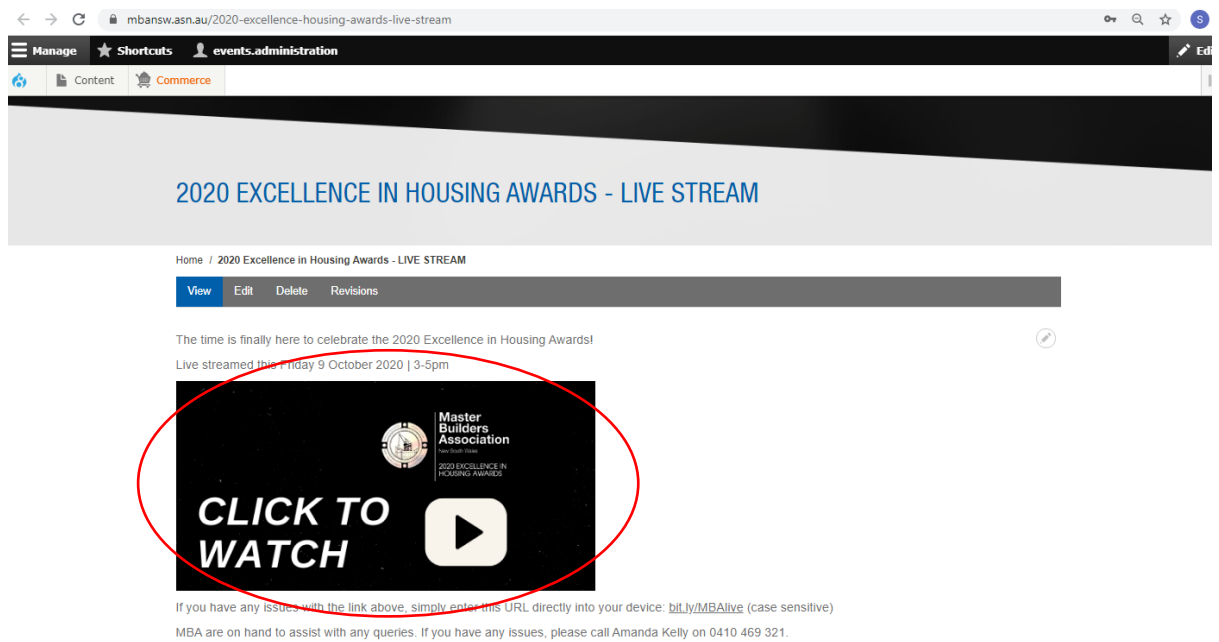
mbansw.asn.au/2020-excellence-housing-awards-live-stream

S

Manage Shortcuts events.administration Edi

Content Commerce

2020 EXCELLENCE IN HOUSING AWARDS - LIVE STREAM

Home / 2020 Excellence in Housing Awards - LIVE STREAM

View Edit Delete Revisions

The time is finally here to celebrate the 2020 Excellence in Housing Awards!

Live streamed this Friday 9 October 2020 | 3-5pm

Master Builders Association
New South Wales
2020 EXCELLENCE IN HOUSING AWARDS

CLICK TO WATCH

If you have any issues with the link above, simply enter this URL directly into your device: bit.ly/MBAlive (case sensitive)

MBA are on hand to assist with any queries. If you have any issues, please call Amanda Kelly on 0410 469 321.